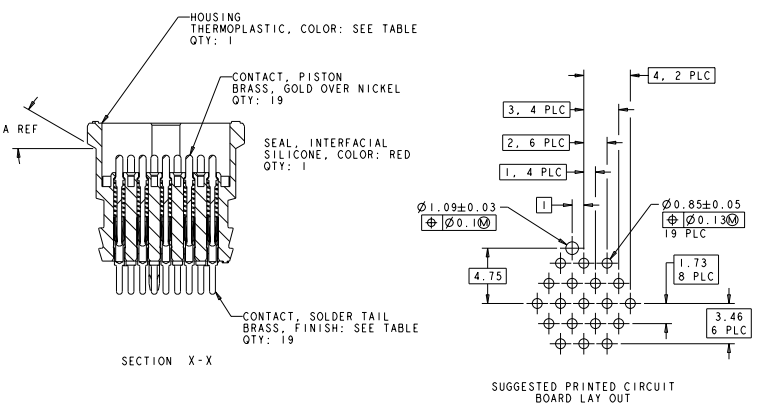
HOUSING
THERMOPLASTIC, COLOR: SEE TABLE
QTY: 1

CONTACT, PISTON
BRASS, GOLD OVER NICKEL
QTY: 19

A REF

SEAL, INTERFACIAL
SILICONE, COLOR: RED
QTY: 1

CONTACT, SOLDER TAIL
BRASS, FINISH: SEE TABLE
QTY: 19

SECTION X-X

4, 2 PLC

3, 4 PLC

2, 6 PLC

1, 4 PLC

1

$\varnothing 1.09\pm0.03$
$\oplus$ $\varnothing 0.1$ Ⓜ

$\varnothing 0.85\pm0.05$
$\oplus$ $\varnothing 0.13$ Ⓜ
19 PLC

4.75

1.73
8 PLC

3.46
6 PLC

SUGGESTED PRINTED CIRCUIT
BOARD LAY OUT